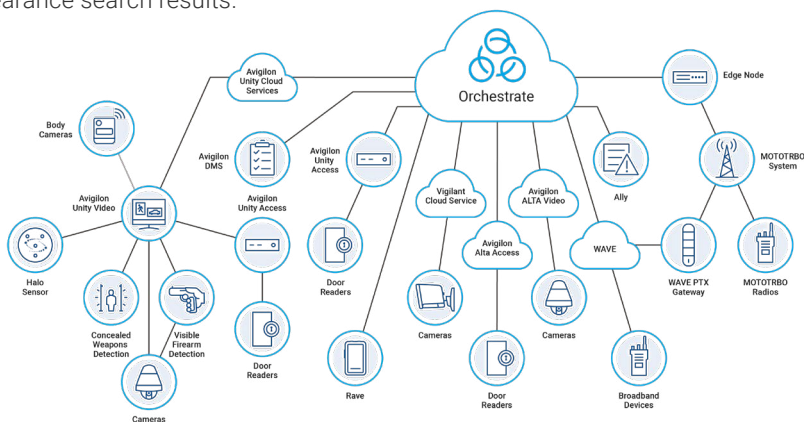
arance search results.

Orchestrate

Avigilon Unity Cloud Services

Edge Node

Body Cameras

Avigilon DMS

Avigilon Unity Access

Avigilon Unity Access

MOTOTRBO System

Avigilon Unity Video

Ally

Vigilant Cloud Service

Avigilon ALTA Video

Avigilon Alta Access

WAVE

Halo Sensor

Door Readers

WAVE PTX Gateway

MOTOTRBO Radios

Concealed Weapons Detection

Visible Firearm Detection

Cameras

Cameras

Door Readers

Rave

Door Readers

Broadband Devices

Cameras